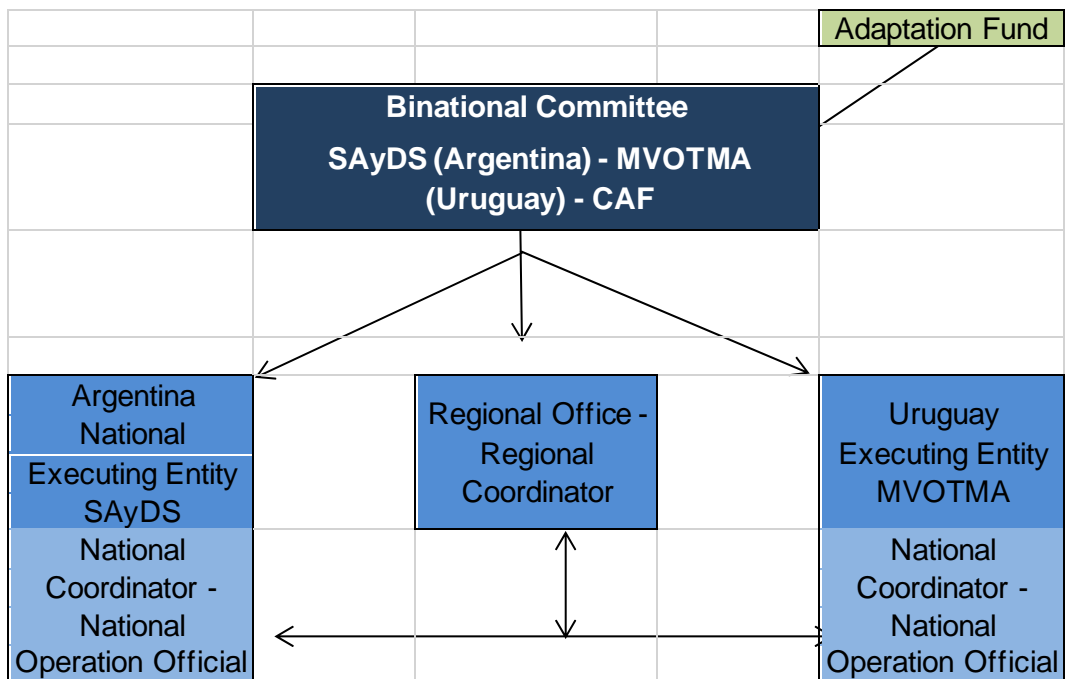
Adaptation Fund

Binational Committee
SAyDS (Argentina) - MVOTMA (Uruguay) - CAF

Argentina National
Executing Entity SAyDS

National Coordinator - National Operation Official

Regional Office - Regional Coordinator

Uruguay Executing Entity MVOTMA

National Coordinator - National Operation Official